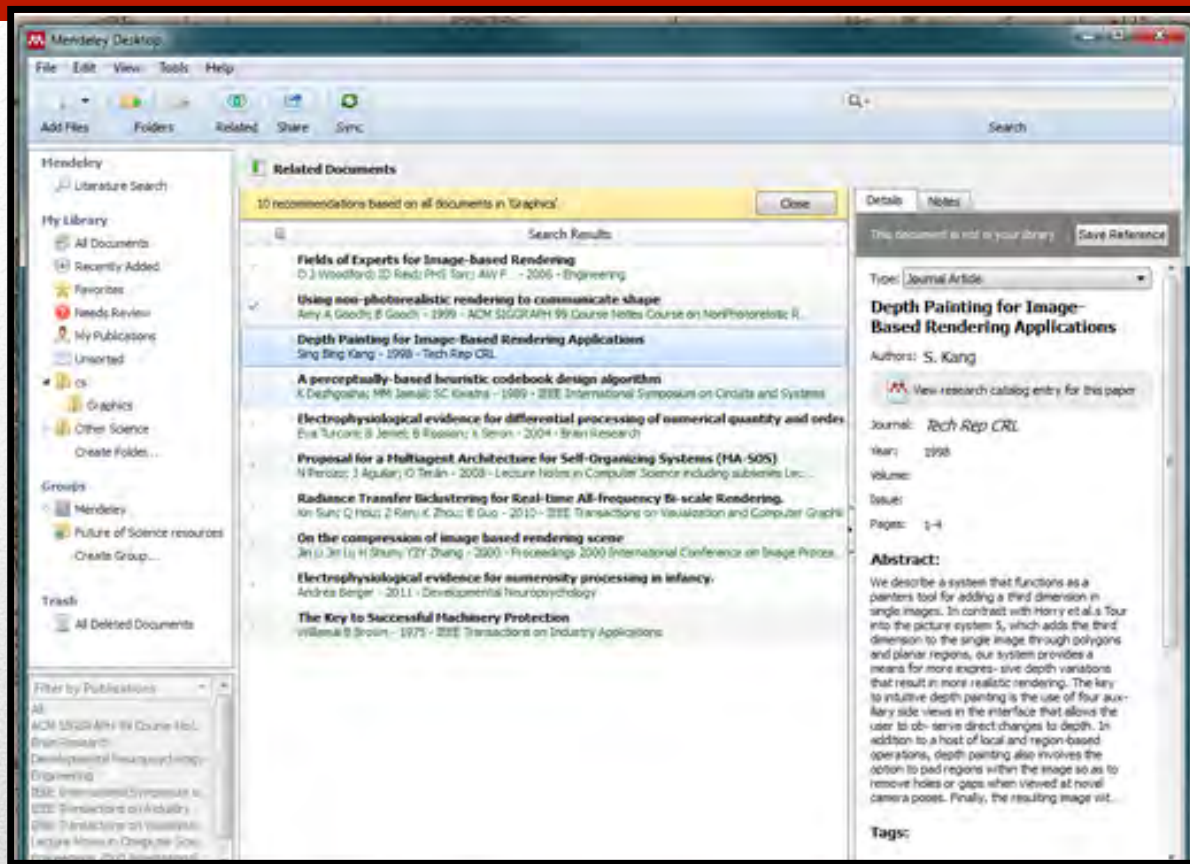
Mendeley Desktop

File Edit View Tools Help

Add Files Folders Related Share Sync

Search

Mendeley
Literature Search

My Library
All Documents
Recently Added
Favorites
Needs Review
My Publications
Unsorted
cs
Graphics
Other Science
Create Folder...

Groups
Mendeley
Future of Science resources
Create Group...

Trash
All Deleted Documents

Filter by Publications
All
ACM SIGGRAPH 99 Course No...
Brain Research
Developmental Neuropsychology
Engineering
IEEE International Symposium o...
IEEE Transactions on Industry...
IEEE Transactions on Visualizati...
Lecture Notes in Computer Scie...
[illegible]

Related Documents

10 recommendations based on all documents in 'Graphics'

Close

Search Results

Fields of Experts for Image-based Rendering
O J Woodford; ID Reid; PHS Torr; AW F... - 2006 - Engineering

Using non-photorealistic rendering to communicate shape
Amy A Gooch; B Gooch - 1999 - ACM SIGGRAPH 99 Course Notes Course on NonPhotorelistic R...

Depth Painting for Image-Based Rendering Applications
Sing Bing Kang - 1998 - Tech Rep CRL

A perceptually-based heuristic codebook design algorithm
K Dezhgosha; MM Jamali; SC Kwatra - 1989 - IEEE International Symposium on Circuits and Systems

Electrophysiological evidence for differential processing of numerical quantity and order
Eva Turconi; B Jemel; B Rossion; X Seron - 2004 - Brain Research

Proposal for a Multiagent Architecture for Self-Organizing Systems (MA-SOS)
N Perozo; J Aguilar; O Terán - 2008 - Lecture Notes in Computer Science including subseries Lec...

Radiance Transfer Biclustering for Real-time All-frequency Bi-scale Rendering.
Xin Sun; Q Hou; Z Ren; K Zhou; B Guo - 2010 - IEEE Transactions on Visualization and Computer Graphi

On the compression of image based rendering scene
Jin Li; Jin Li; H Shum; YZY Zhang - 2000 - Proceedings 2000 International Conference on Image Proces...

Electrophysiological evidence for numerosity processing in infancy.
Andrea Berger - 2011 - Developmental Neuropsychology

The Key to Successful Machinery Protection
Willamal B Brolin - 1975 - IEEE Transactions on Industry Applications

Details Notes

This document is not in your library Save Reference

Type: Journal Article

Depth Painting for Image-Based Rendering Applications

Authors: S. Kang

View research catalog entry for this paper

Journal: Tech Rep CRL
Year: 1998
Volume:
Issue:
Pages: 1-4

Abstract:
We describe a system that functions as a painters tool for adding a third dimension in single images. In contrast with Horry et al.s Tour into the picture system 5, which adds the third dimension to the single image through polygons and planar regions, our system provides a means for more expres- sive depth variations that result in more realistic rendering. The key to intuitive depth painting is the use of four aux- iliary side views in the interface that allows the user to ob- serve direct changes to depth. In addition to a host of local and region-based operations, depth painting also involves the option to pad regions within the image so as to remove holes or gaps when viewed at novel camera poses. Finally, the resulting image wit...

Tags: